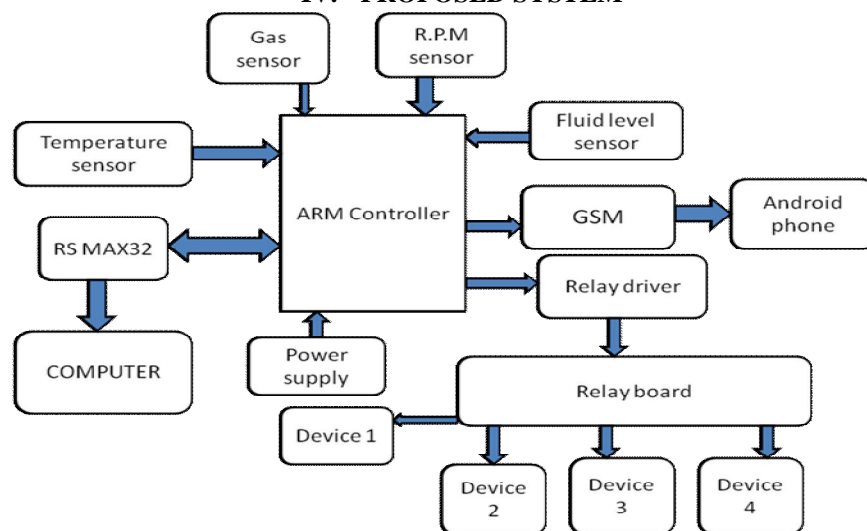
IV. PROPOSED SYSTEM

Gas sensor

R.P.M sensor

Temperature sensor

Fluid level sensor

ARM Controller

GSM

Android phone

RS MAX32

Relay driver

COMPUTER

Power supply

Relay board

Device 1

Device 2

Device 3

Device 4